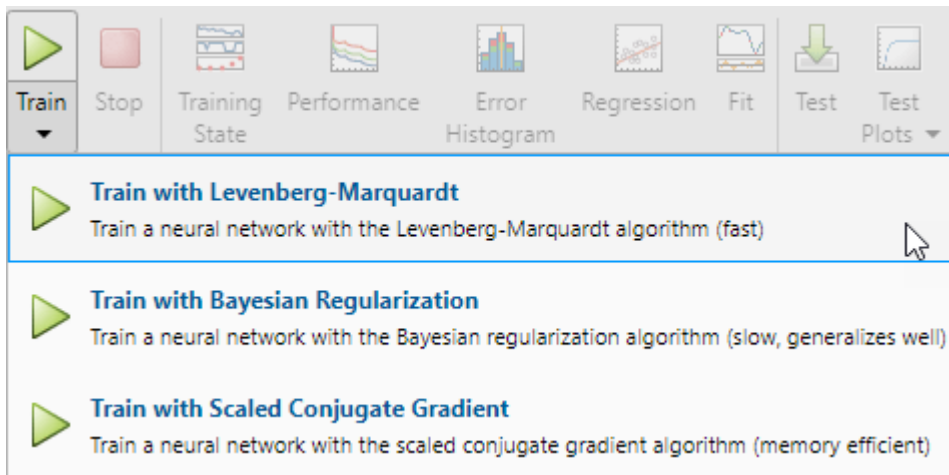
Train
Stop
Training State
Performance
Error Histogram
Regression
Fit
Test
Test Plots

Train with Levenberg-Marquardt
Train a neural network with the Levenberg-Marquardt algorithm (fast)

Train with Bayesian Regularization
Train a neural network with the Bayesian regularization algorithm (slow, generalizes well)

Train with Scaled Conjugate Gradient
Train a neural network with the scaled conjugate gradient algorithm (memory efficient)